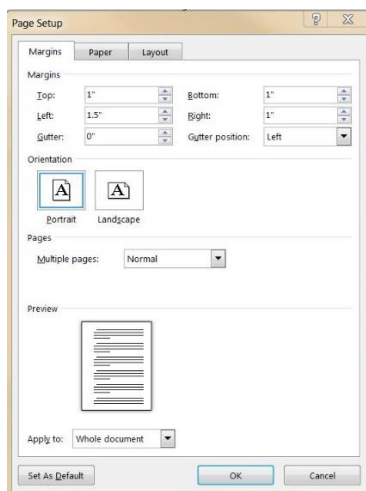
Page Setup

?

Margins
Paper
Layout

Margins

Top: 1"
Bottom: 1"
Left: 1.5"
Right: 1"
Gutter: 0"
Gutter position: Left

Orientation

A
A
Portrait
Landscape

Pages

Multiple pages: Normal

Preview

Apply to: Whole document

Set As Default
OK
Cancel